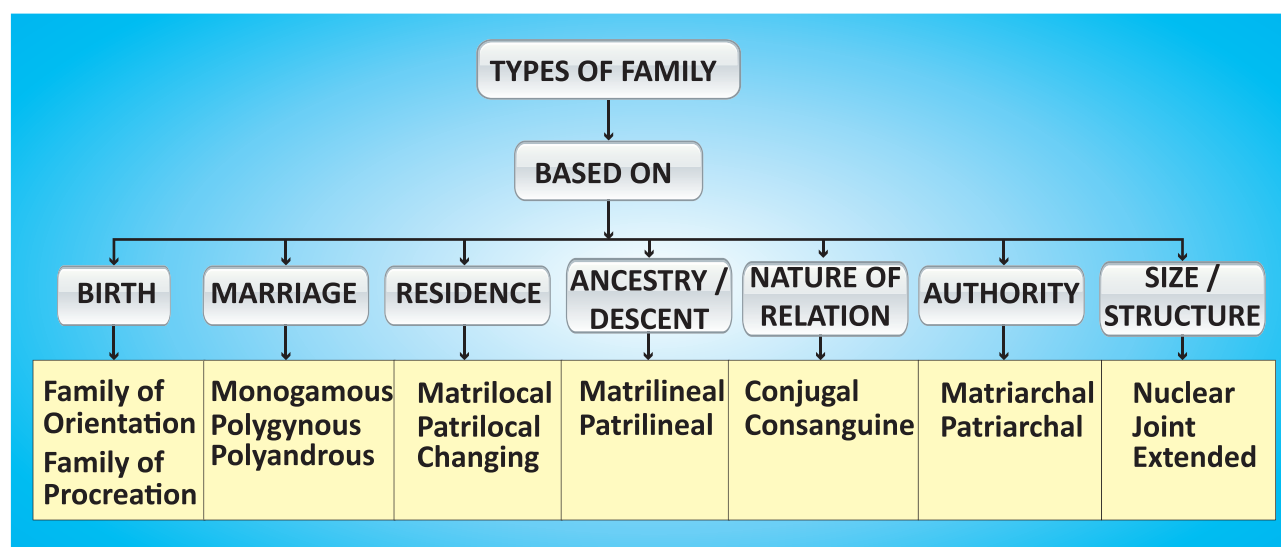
TYPES OF FAMILY

BASED ON

| BIRTH | MARRIAGE | RESIDENCE | ANCESTRY / DESCENT | NATURE OF RELATION | AUTHORITY | SIZE / STRUCTURE |
|---|---|---|---|---|---|---|
| Family of Orientation Family of Procreation | Monogamous Polygynous Polyandrous | Matrilocal Patrilocal Changing | Matrilineal Patrilineal | Conjugal Consanguine | Matriarchal Patriarchal | Nuclear Joint Extended |